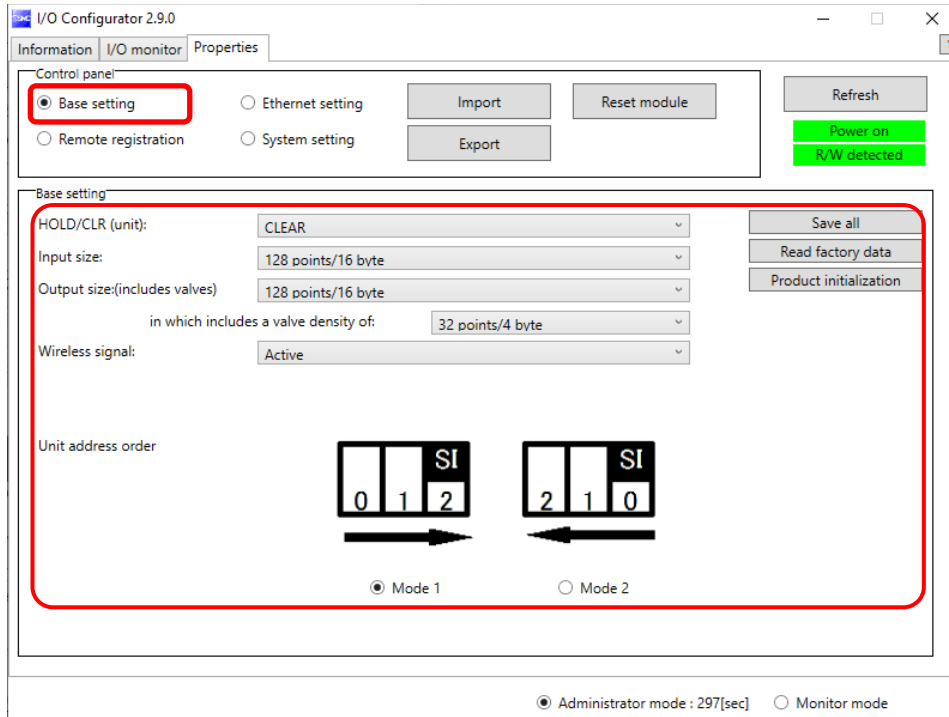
SMC I/O Configurator 2.9.0

Information | I/O monitor | Properties

Control panel

Base setting
Ethernet setting
Import
Reset module
Refresh
Remote registration
System setting
Export
Power on
R/W detected

Base setting

HOLD/CLR (unit): CLEAR
Input size: 128 points/16 byte
Output size:(includes valves) 128 points/16 byte
in which includes a valve density of: 32 points/4 byte
Wireless signal: Active

Save all
Read factory data
Product initialization

Unit address order

SI
0 1 2

SI
2 1 0

Mode 1
Mode 2

Administrator mode : 297[sec]
Monitor mode